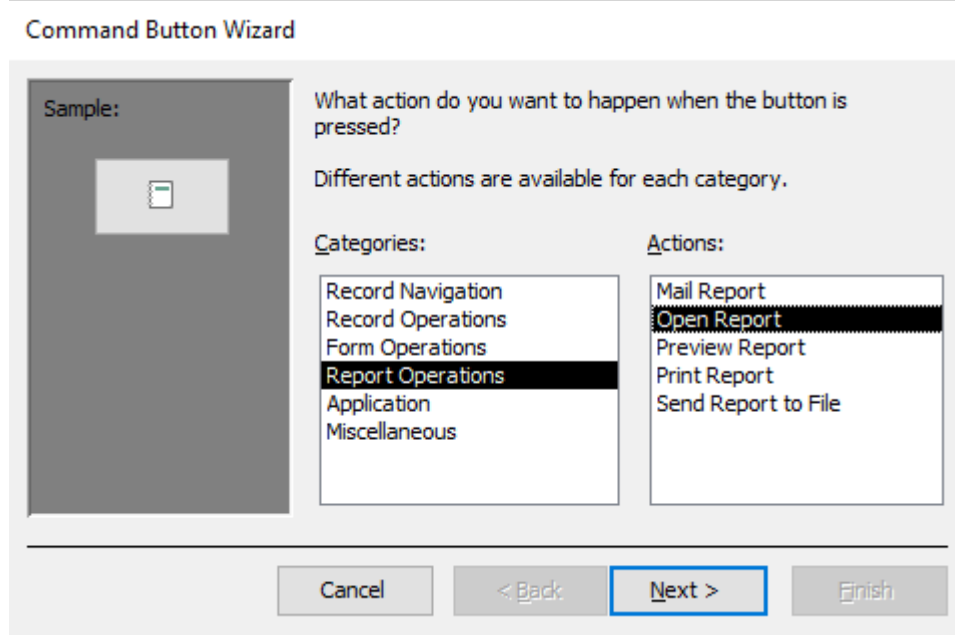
Command Button Wizard

Sample:

What action do you want to happen when the button is pressed?

Different actions are available for each category.

Categories:

Record Navigation
Record Operations
Form Operations
Report Operations
Application
Miscellaneous

Actions:

Mail Report
Open Report
Preview Report
Print Report
Send Report to File

Cancel
< Back
Next >
Finish